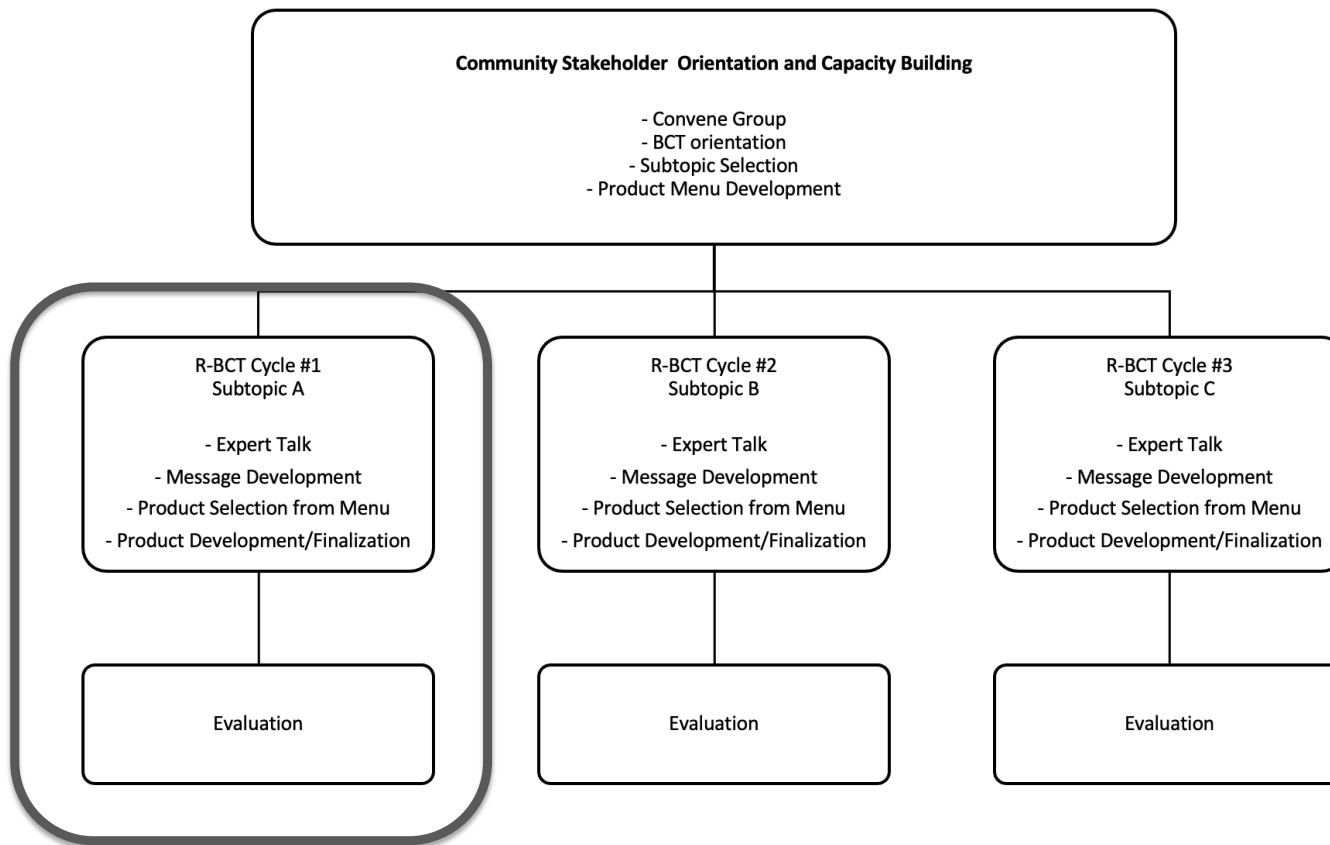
Community Stakeholder Orientation and Capacity Building

- Convene Group
- BCT orientation
- Subtopic Selection
- Product Menu Development

R-BCT Cycle #1
Subtopic A

- Expert Talk
- Message Development
- Product Selection from Menu
- Product Development/Finalization

Evaluation

R-BCT Cycle #2
Subtopic B

- Expert Talk
- Message Development
- Product Selection from Menu
- Product Development/Finalization

Evaluation

R-BCT Cycle #3
Subtopic C

- Expert Talk
- Message Development
- Product Selection from Menu
- Product Development/Finalization

Evaluation